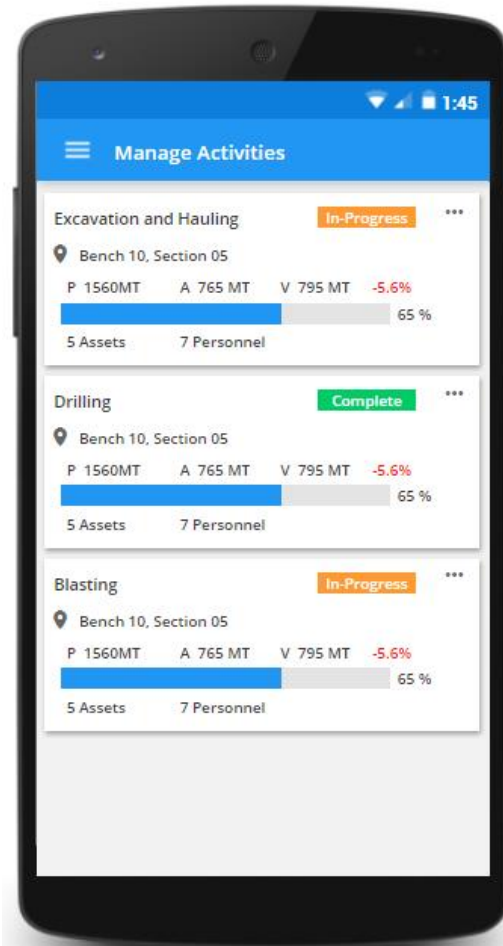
1:45

Manage Activities

Excavation and Hauling
In-Progress
...
Bench 10, Section 05
P 1560MT A 765 MT V 795 MT -5.6%
65 %
5 Assets 7 Personnel

Drilling
Complete
...
Bench 10, Section 05
P 1560MT A 765 MT V 795 MT -5.6%
65 %
5 Assets 7 Personnel

Blasting
In-Progress
...
Bench 10, Section 05
P 1560MT A 765 MT V 795 MT -5.6%
65 %
5 Assets 7 Personnel